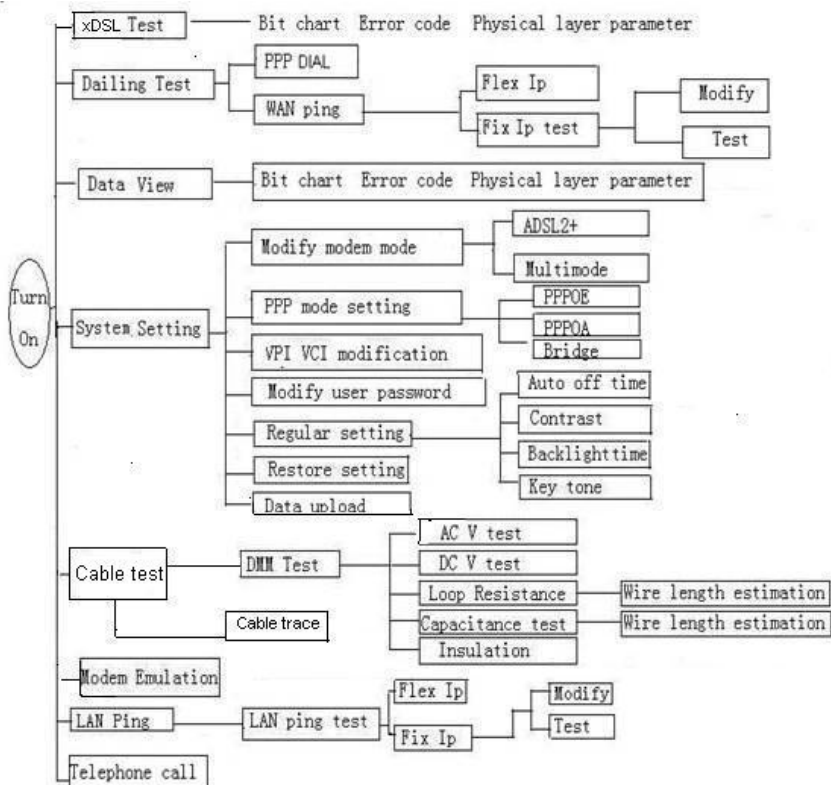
xDSL Test
Bit chart Error code Physical layer parameter

Dailing Test
PPP DIAL
WAN ping
Flex Ip
Fix Ip test
Modify
Test

Data View
Bit chart Error code Physical layer parameter

Turn On

System Setting
Modify modem mode
ADSL2+
Multimode
PPP mode setting
PPPOE
PPPOA
Bridge
VPI VCI modification
Modify user password
Regular setting
Auto off time
Contrast
Backlighttime
Key tone
Restore setting
Data upload

Cable test
DMM Test
AC V test
DC V test
Loop Resistance
Wire length estimation
Capacitance test
Wire length estimation
Insulation
Cable trace

Modem Emulation

LAN Ping
LAN ping test
Flex Ip
Fix Ip
Modify
Test

Telephone call